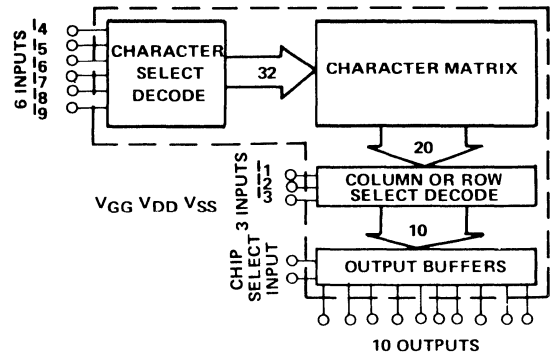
6 INPUTS
$I_4$
$I_5$
$I_6$
$I_7$
$I_8$
$I_9$

CHARACTER SELECT DECODE

32

CHARACTER MATRIX

20

3 INPUTS
$I_1$
$I_2$
$I_3$

COLUMN OR ROW SELECT DECODE

$V_{GG}$ $V_{DD}$ $V_{SS}$

10

CHIP SELECT INPUT

OUTPUT BUFFERS

10 OUTPUTS